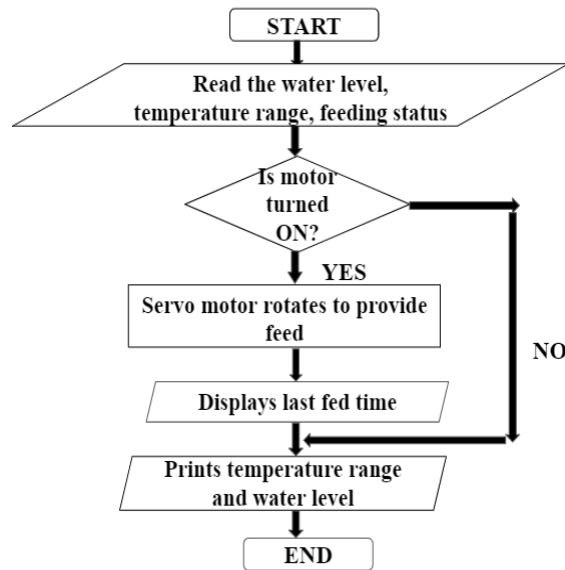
START

Read the water level, temperature range, feeding status

Is motor turned ON?

YES

Servo motor rotates to provide feed

NO

Displays last fed time

Prints temperature range and water level

END